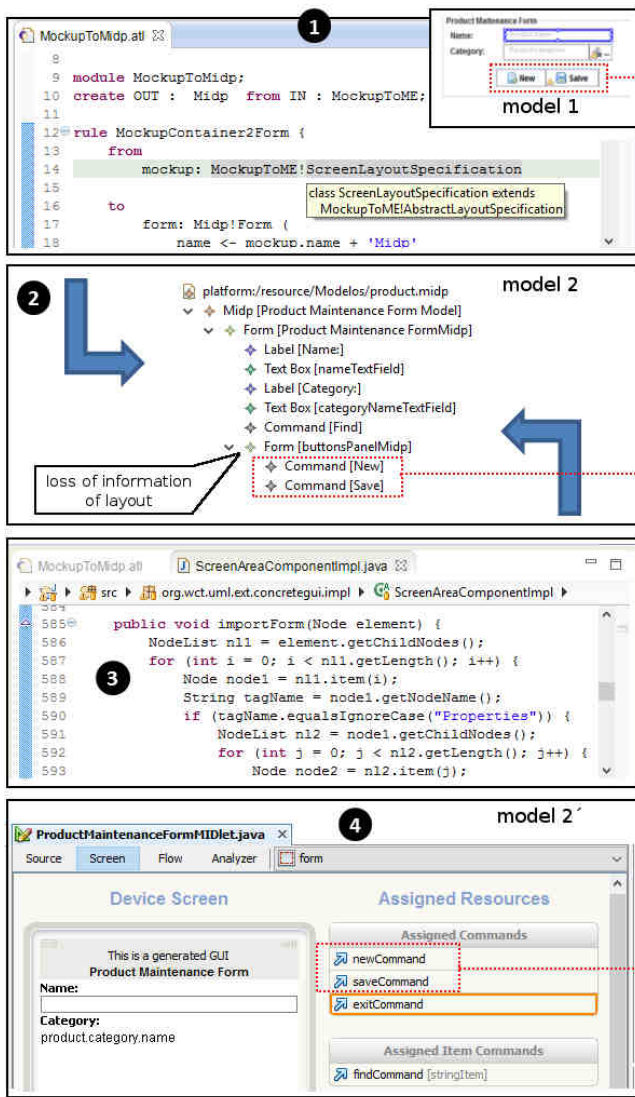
MockupToMidp.atl

1

Product Maintenance Form
Name:
Category:
New Save
model 1

8
9 module MockupToMidp;
10 create OUT : Midp from IN : MockupToME;
11
12 rule MockupContainer2Form {
13 from
14 mockup: MockupToME!ScreenLayoutSpecification
15
16 to
17 form: Midp!Form (
18 name <- mockup.name + 'Midp'

class ScreenLayoutSpecification extends MockupToME!AbstractLayoutSpecification

2

model 2

platform:/resource/Modelos/product.midp
Midp [Product Maintenance Form Model]
Form [Product Maintenance FormMidp]
Label [Name:]
Text Box [nameTextField]
Label [Category:]
Text Box [categoryNameTextField]
Command [Find]
Form [buttonsPanelMidp]
Command [New]
Command [Save]

loss of information of layout

MockupToMidp.atl
ScreenAreaComponentImpl.java
src org.wct.uml.ext.concretegui.impl ScreenAreaComponentImpl

584
585 public void importForm(Node element) {
586 NodeList nl1 = element.getChildNodes();
587 for (int i = 0; i < nl1.getLength(); i++) {
588 Node node1 = nl1.item(i);
589 String tagName = node1.getNodeName();
590 if (tagName.equalsIgnoreCase("Properties")) {
591 NodeList nl2 = node1.getChildNodes();
592 for (int j = 0; j < nl2.getLength(); j++) {
593 Node node2 = nl2.item(j);

3

ProductMaintenanceFormMIDlet.java

4

model 2´

Source Screen Flow Analyzer form

Device Screen

This is a generated GUI
Product Maintenance Form
Name:
Category:
product.category.name

Assigned Resources

Assigned Commands
newCommand
saveCommand
exitCommand

Assigned Item Commands
findCommand [stringItem]